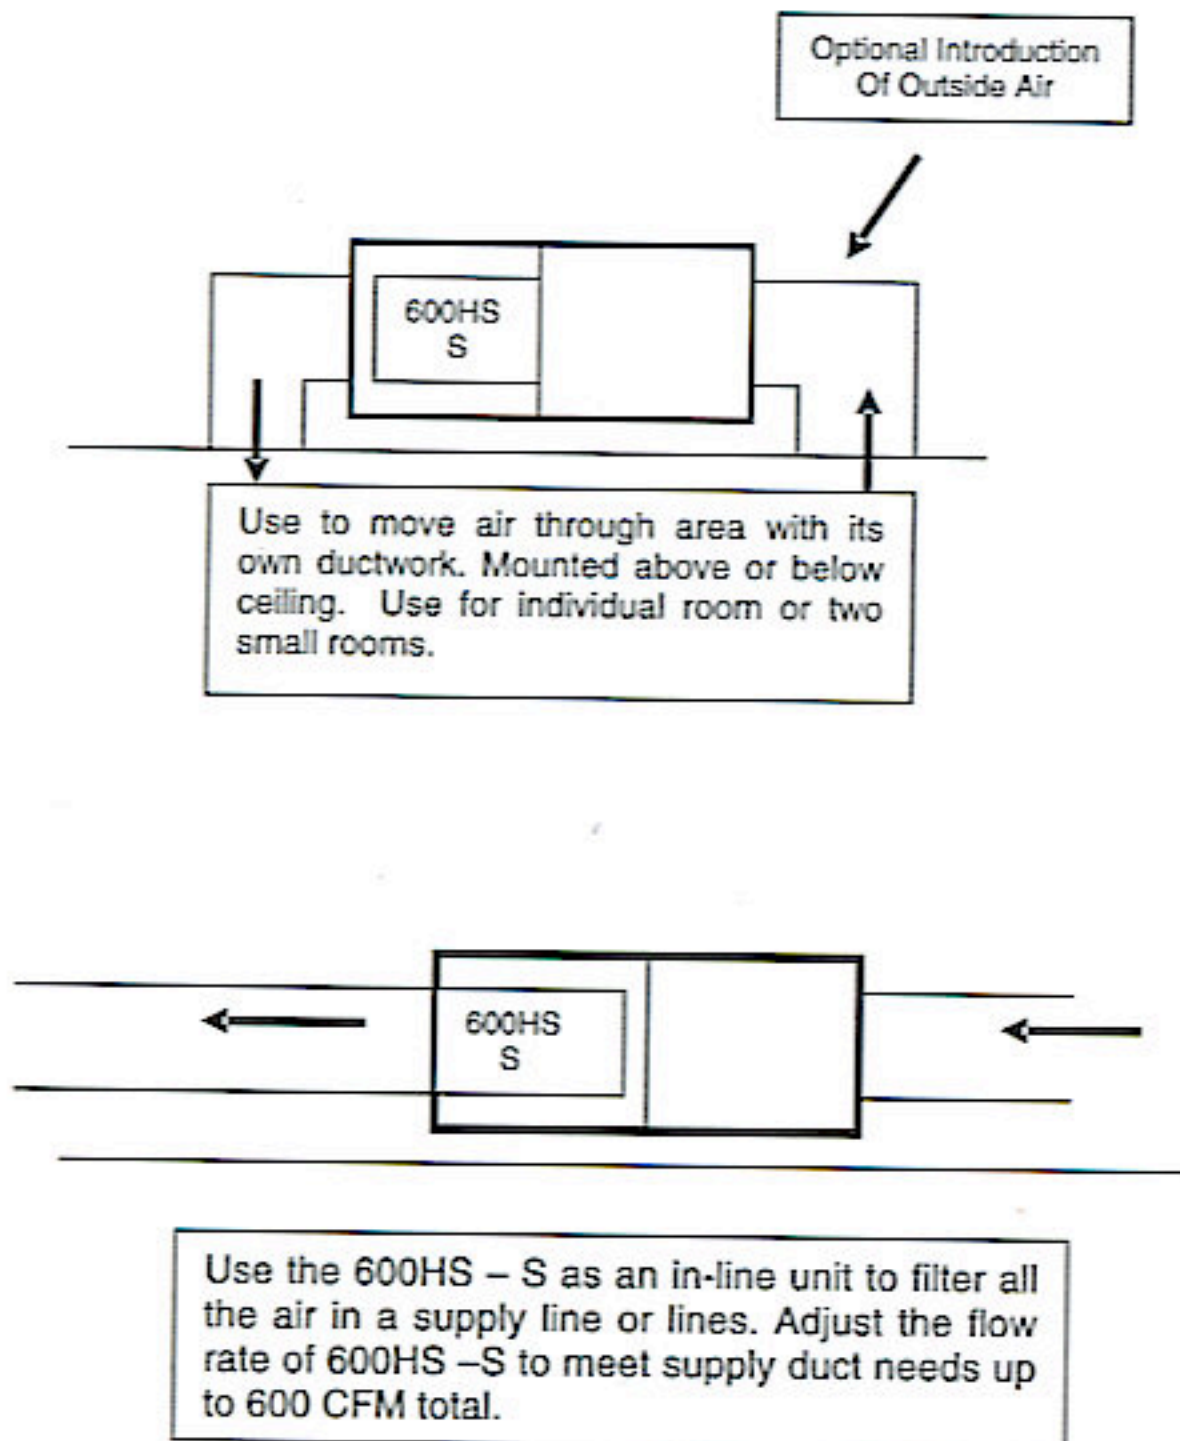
Optional Introduction Of Outside Air

600HS
S

Use to move air through area with its own ductwork. Mounted above or below ceiling. Use for individual room or two small rooms.

600HS
S

Use the 600HS – S as an in-line unit to filter all the air in a supply line or lines. Adjust the flow rate of 600HS –S to meet supply duct needs up to 600 CFM total.